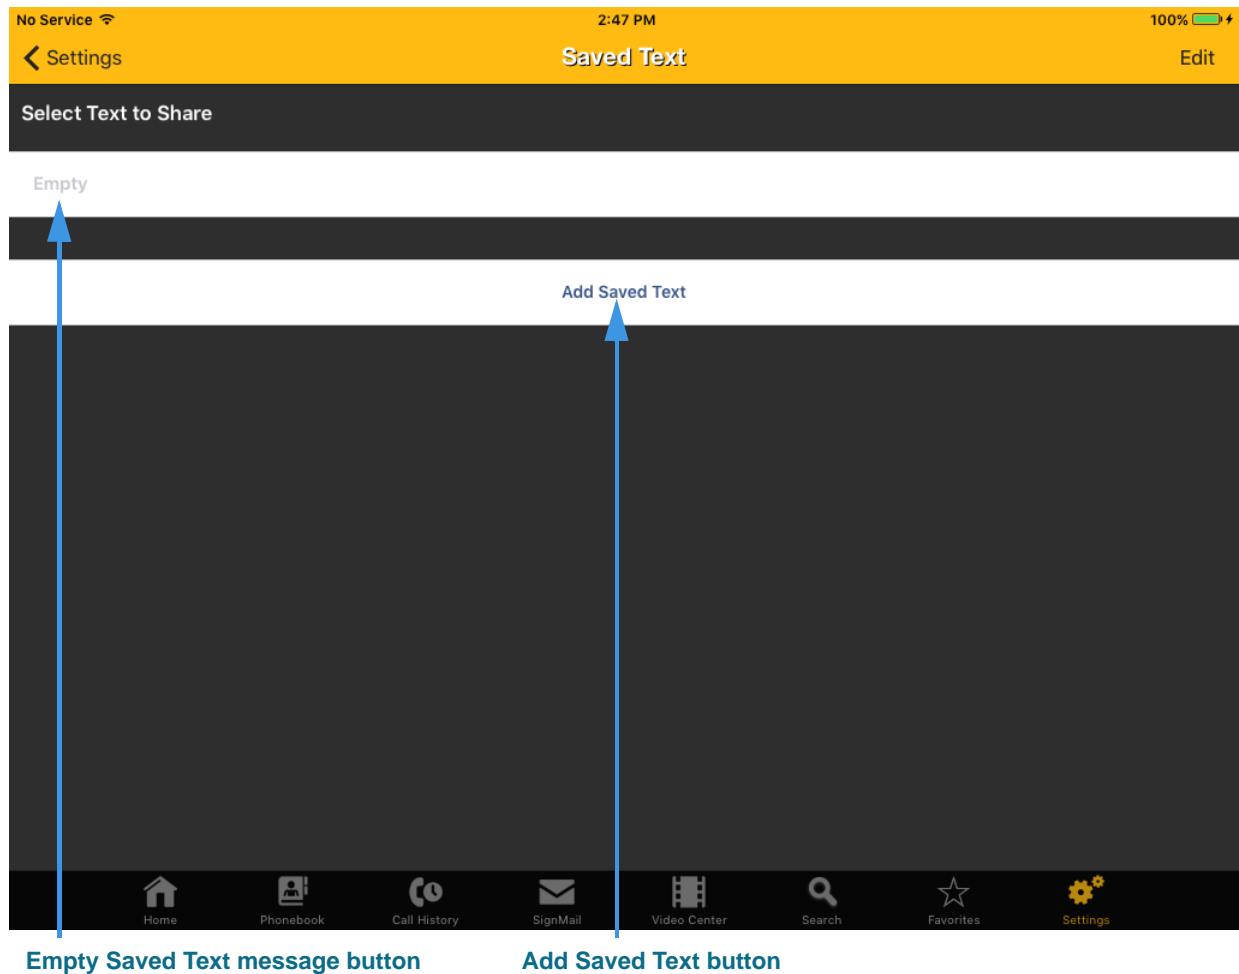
No Service
2:47 PM
100%

Settings
Saved Text
Edit

Select Text to Share

Empty

Add Saved Text

Home
Phonebook
Call History
SignMail
Video Center
Search
Favorites
Settings

Empty Saved Text message button
Add Saved Text button